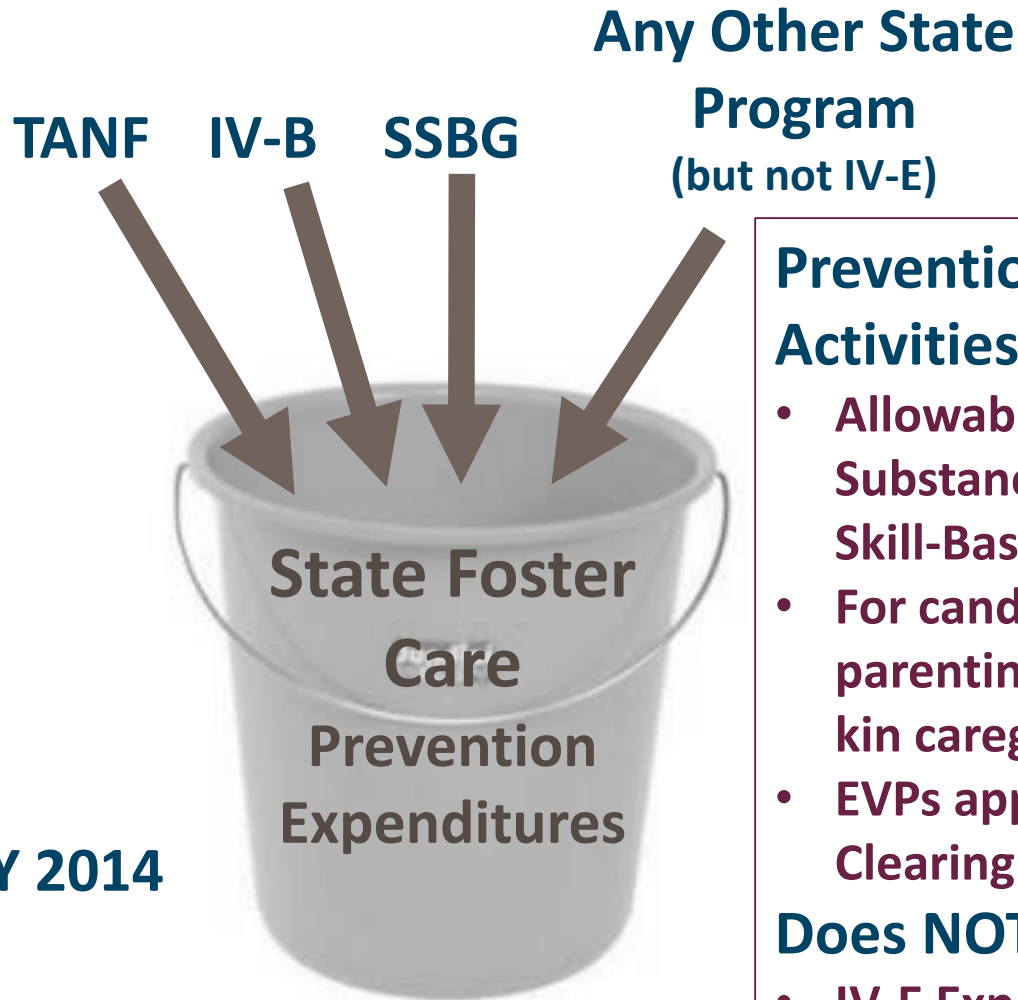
Any Other State Program
(but not IV-E)

TANF IV-B SSBG

State Foster Care Prevention Expenditures

Y 2014

Preventio
Activities
• Allowab
Substanc
Skill-Bas
• For cand
parentin
kin careg
• EVPs app
Clearing
Does NOT
• IV-E Exp